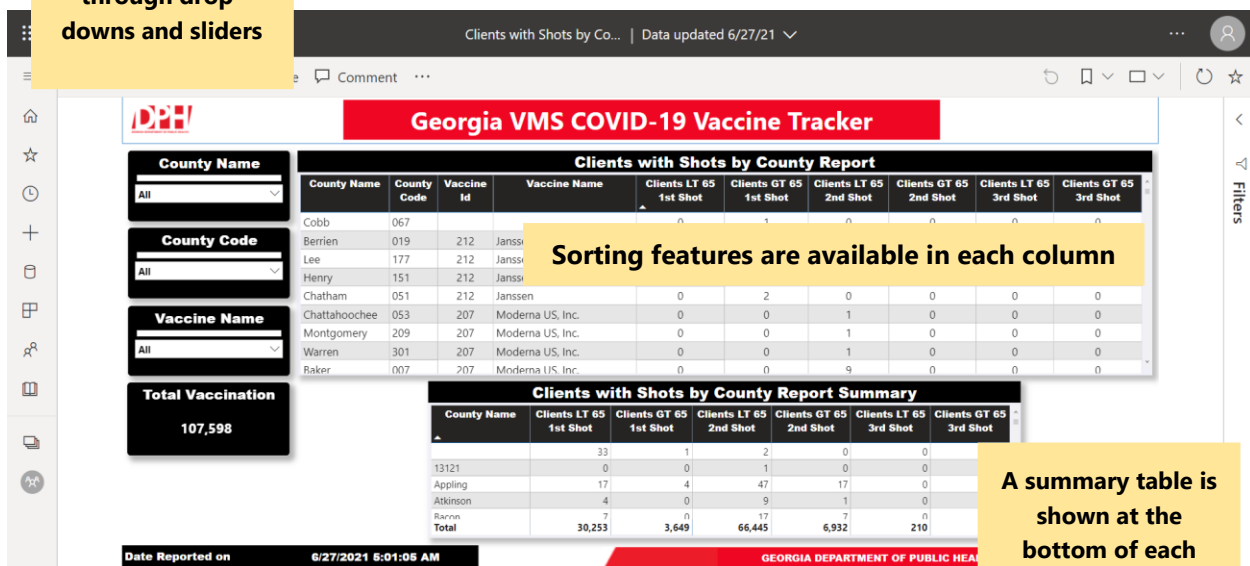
through drop downs and sliders

Clients with Shots by Co... | Data updated 6/27/21

Comment ···

Filters

DPH

Georgia VMS COVID-19 Vaccine Tracker

County Name
All

County Code
All

Vaccine Name
All

Total Vaccination
107,598

Clients with Shots by County Report

| County Name | County Code | Vaccine Id | Vaccine Name | Clients LT 65 1st Shot | Clients GT 65 1st Shot | Clients LT 65 2nd Shot | Clients GT 65 2nd Shot | Clients LT 65 3rd Shot | Clients GT 65 3rd Shot |
|---|---|---|---|---|---|---|---|---|---|
| Cobb | 067 | | | 0 | 1 | 0 | 0 | 0 | 0 |
| Berrien | 019 | 212 | Jansse | | | | | | |
| Lee | 177 | 212 | Jansse | | | | | | |
| Henry | 151 | 212 | Jansse | | | | | | |
| Chatham | 051 | 212 | Janssen | 0 | 2 | 0 | 0 | 0 | 0 |
| Chattahoochee | 053 | 207 | Moderna US, Inc. | 0 | 0 | 1 | 0 | 0 | 0 |
| Montgomery | 209 | 207 | Moderna US, Inc. | 0 | 0 | 1 | 0 | 0 | 0 |
| Warren | 301 | 207 | Moderna US, Inc. | 0 | 0 | 1 | 0 | 0 | 0 |
| Baker | 007 | 207 | Moderna US, Inc. | 0 | 0 | 9 | 0 | 0 | 0 |

Sorting features are available in each column

Clients with Shots by County Report Summary

| County Name | Clients LT 65 1st Shot | Clients GT 65 1st Shot | Clients LT 65 2nd Shot | Clients GT 65 2nd Shot | Clients LT 65 3rd Shot | Clients GT 65 3rd Shot |
|---|---|---|---|---|---|---|
| | 33 | 1 | 2 | 0 | 0 | |
| 13121 | 0 | 0 | 1 | 0 | 0 | |
| Appling | 17 | 4 | 47 | 17 | 0 | |
| Atkinson | 4 | 0 | 9 | 1 | 0 | |
| Bacon | 7 | 0 | 17 | 7 | 0 | |
| Total | 30,253 | 3,649 | 66,445 | 6,932 | 210 | |

A summary table is shown at the bottom of each

Date Reported on 6/27/2021 5:01:05 AM

GEORGIA DEPARTMENT OF PUBLIC HEA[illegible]